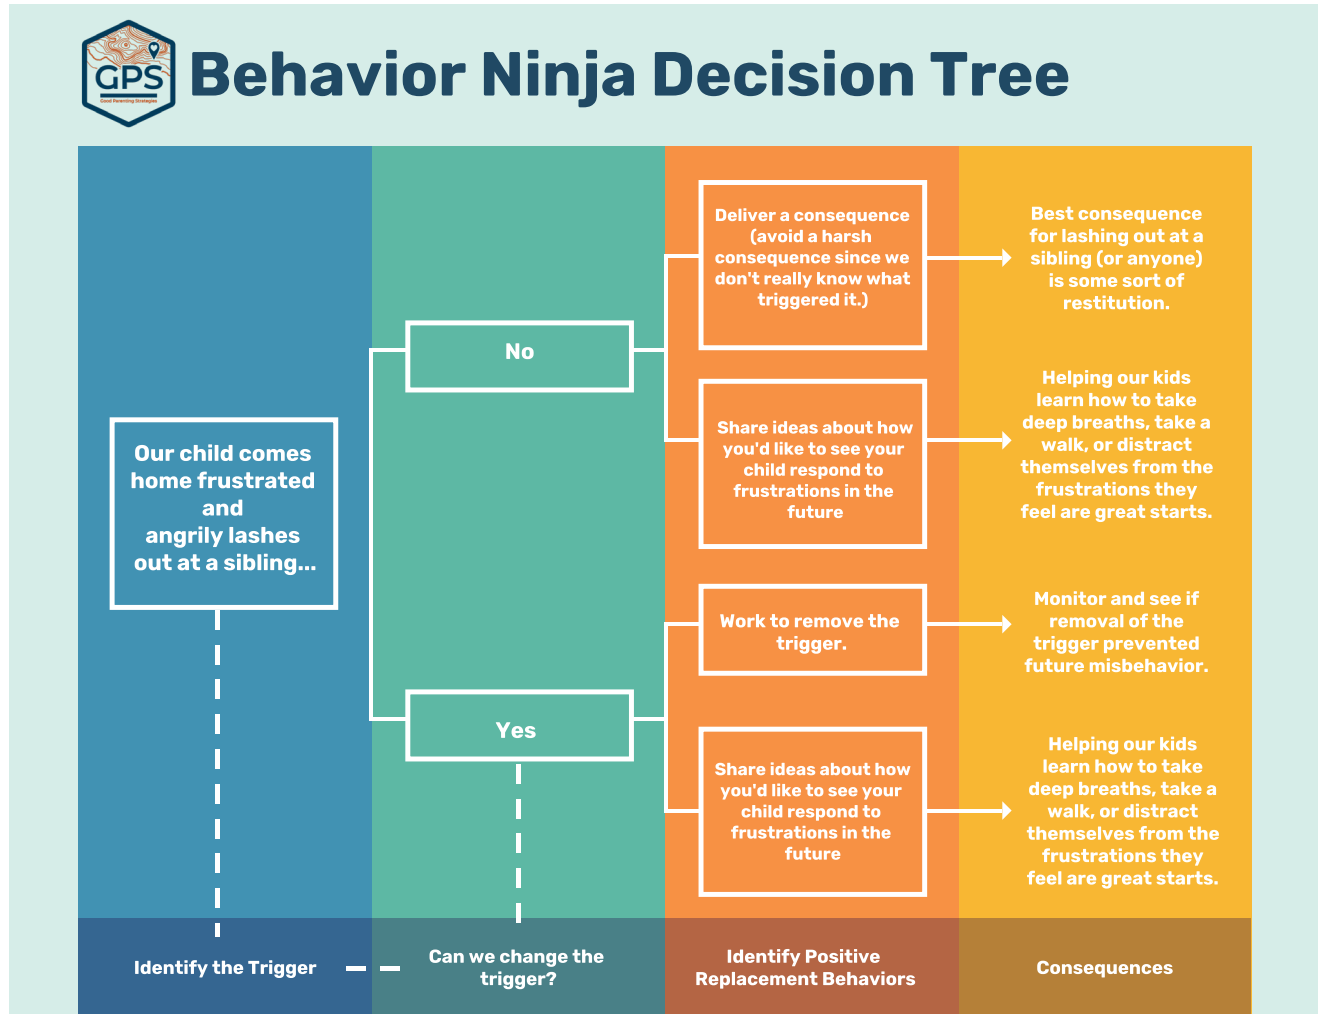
GPS
Good Parenting Strategies

Behavior Ninja Decision Tree

Our child comes home frustrated and angrily lashes out at a sibling...

No

Yes

Deliver a consequence (avoid a harsh consequence since we don't really know what triggered it.)

Best consequence for lashing out at a sibling (or anyone) is some sort of restitution.

Share ideas about how you'd like to see your child respond to frustrations in the future

Helping our kids learn how to take deep breaths, take a walk, or distract themselves from the frustrations they feel are great starts.

Work to remove the trigger.

Monitor and see if removal of the trigger prevented future misbehavior.

Share ideas about how you'd like to see your child respond to frustrations in the future

Helping our kids learn how to take deep breaths, take a walk, or distract themselves from the frustrations they feel are great starts.

Identify the Trigger

Can we change the trigger?

Identify Positive Replacement Behaviors

Consequences